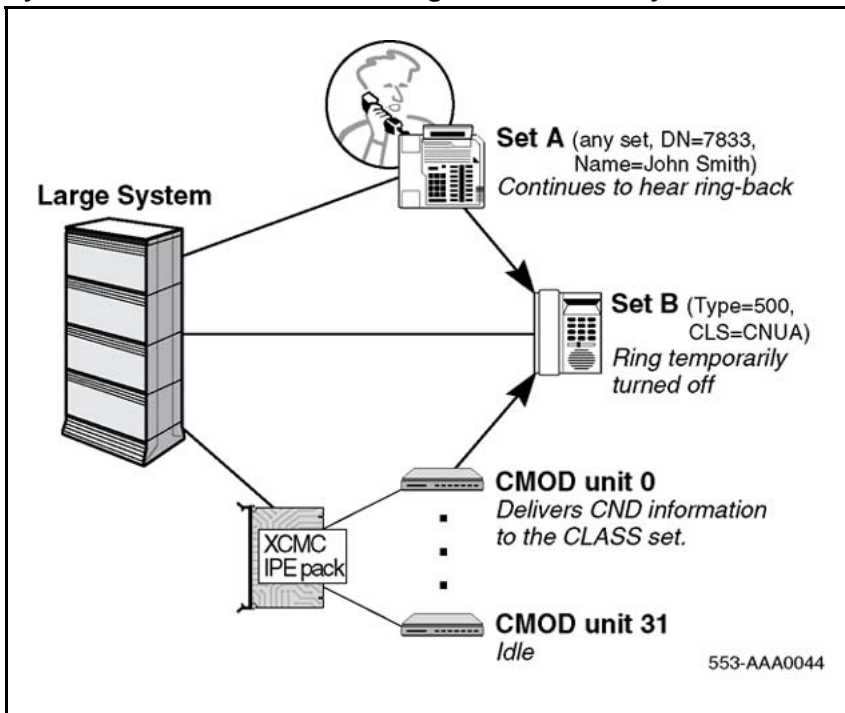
Large System

Set A (any set, DN=7833, Name=John Smith)
Continues to hear ring-back

Set B (Type=500, CLS=CNUA)
Ring temporarily turned off

XCMC IPE pack

CMOD unit 0
Delivers CND information to the CLASS set.

CMOD unit 31
Idle

553-AAA0044